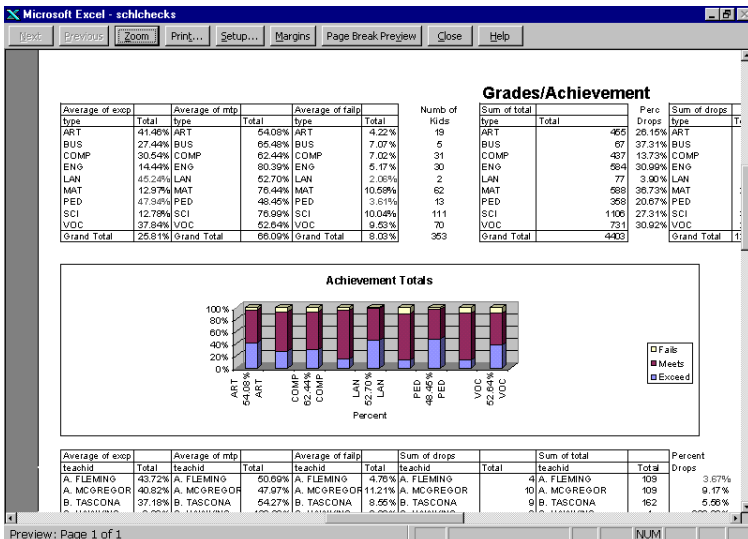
Microsoft Excel - schlchecks

Next | Previous | Zoom | Print... | Setup... | Margins | Page Break Preview | Close | Help

Grades/Achievement

| Average of excp | | Average of mtp | | Average of failp | | Numb of Kids | Sum of total | | Perc Drops | Sum of drops | |
|---|---|---|---|---|---|---|---|---|---|---|---|
| type | Total | type | Total | type | Total | | type | Total | | type | T |
| ART | 41.46% | ART | 54.08% | ART | 4.22% | 19 | ART | 465 | 26.15% | ART | |
| BUS | 27.44% | BUS | 65.48% | BUS | 7.07% | 5 | BUS | 67 | 37.31% | BUS | |
| COMP | 30.54% | COMP | 62.44% | COMP | 7.02% | 31 | COMP | 437 | 13.73% | COMP | |
| ENG | 14.44% | ENG | 80.39% | ENG | 5.17% | 30 | ENG | 584 | 30.99% | ENG | |
| LAN | 45.24% | LAN | 52.70% | LAN | 2.06% | 2 | LAN | 77 | 3.90% | LAN | |
| MAT | 12.97% | MAT | 76.44% | MAT | 10.58% | 62 | MAT | 588 | 36.73% | MAT | |
| PED | 47.94% | PED | 48.45% | PED | 3.61% | 13 | PED | 358 | 20.67% | PED | |
| SCI | 12.78% | SCI | 76.99% | SCI | 10.04% | 111 | SCI | 1106 | 27.31% | SCI | |
| VOC | 37.84% | VOC | 52.64% | VOC | 9.53% | 70 | VOC | 731 | 30.92% | VOC | |
| Grand Total | 25.81% | Grand Total | 66.09% | Grand Total | 8.03% | 353 | Grand Total | 4403 | | Grand Total | 1 |

Achievement Totals

100%
80%
60%
40%
20%
0%

ART 54.08% ART COMP 62.44% COMP LAN 52.70% LAN PED 48.45% PED VOC 52.64% VOC

Percent

Fails
Meets
Exceed

| Average of excp | | Average of mtp | | Average of failp | | Sum of drops | | Sum of total | | Percent Drops |
|---|---|---|---|---|---|---|---|---|---|---|
| teachid | Total | teachid | Total | teachid | Total | teachid | Total | teachid | Total | |
| A. FLEMING | 43.72% | A. FLEMING | 50.69% | A. FLEMING | 4.76% | A. FLEMING | 4 | A. FLEMING | 109 | 3.67% |
| A. MCGREGOR | 40.82% | A. MCGREGOR | 47.97% | A. MCGREGOR | 11.21% | A. MCGREGOR | 10 | A. MCGREGOR | 109 | 9.17% |
| B. TASCONA | 37.18% | B. TASCONA | 54.27% | B. TASCONA | 8.55% | B. TASCONA | 9 | B. TASCONA | 162 | 5.56% |

Preview: Page 1 of 1 NUM